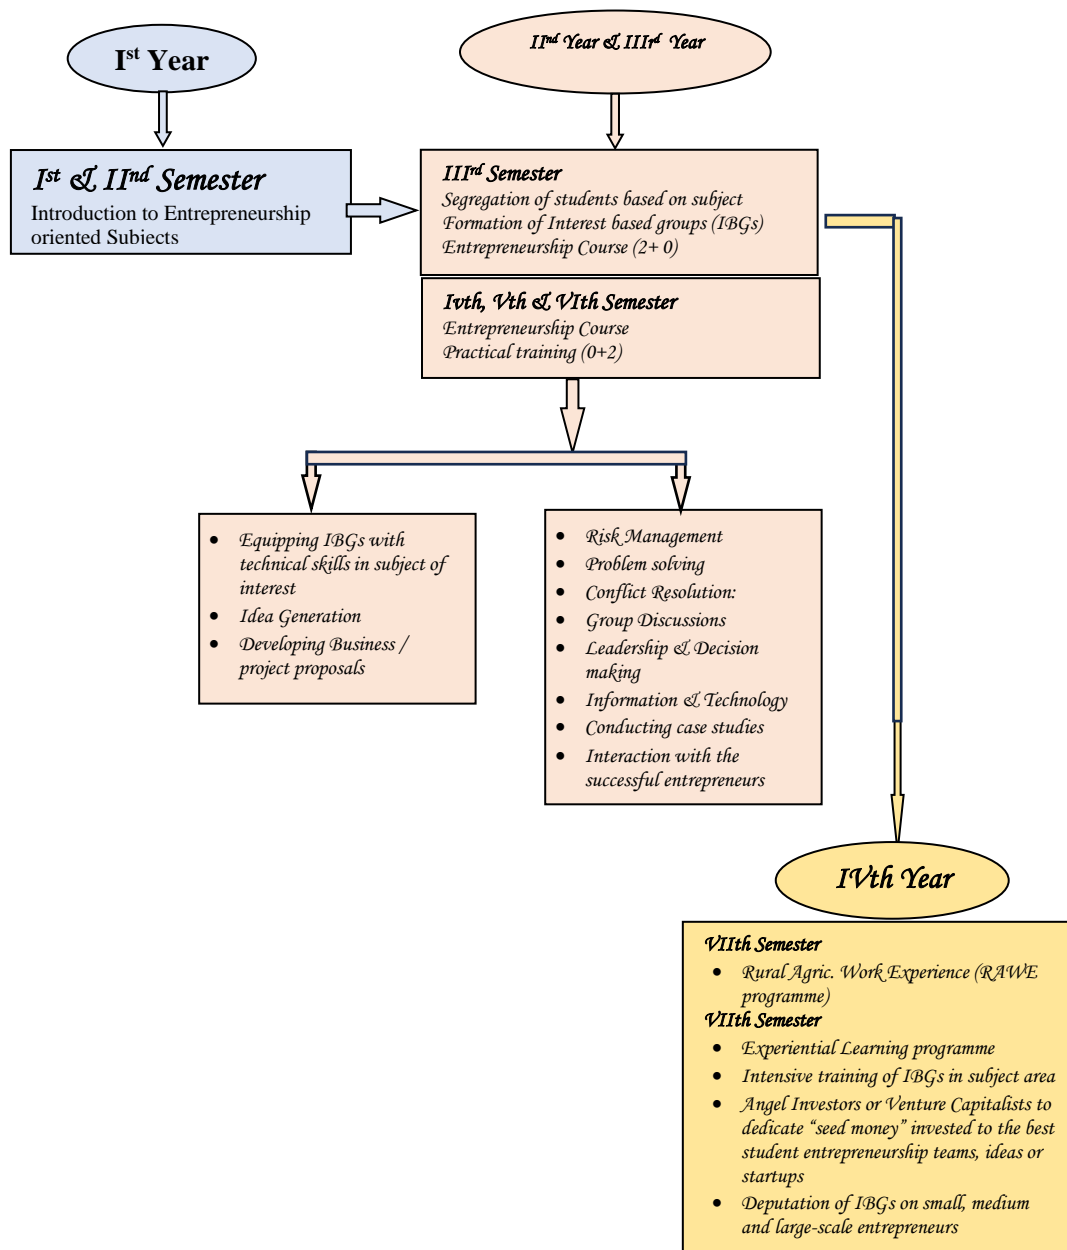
I$^{st}$ Year

I$^{st}$ & II$^{nd}$ Semester
Introduction to Entrepreneurship oriented Subiects

II$^{nd}$ Year & III$^{rd}$ Year

III$^{rd}$ Semester
Segregation of students based on subject
Formation of Interest based groups (IBGs)
Entrepreneurship Course (2+ 0)

Ivth, Vth & VIth Semester
Entrepreneurship Course
Practical training (0+2)

- Equipping IBGs with technical skills in subject of interest
- Idea Generation
- Developing Business / project proposals

- Risk Management
- Problem solving
- Conflict Resolution:
- Group Discussions
- Leadership & Decision making
- Information & Technology
- Conducting case studies
- Interaction with the successful entrepreneurs

IVth Year

VIIth Semester
- Rural Agric. Work Experience (RAWE programme)

VIIth Semester
- Experiential Learning programme
- Intensive training of IBGs in subject area
- Angel Investors or Venture Capitalists to dedicate "seed money" invested to the best student entrepreneurship teams, ideas or startups
- Deputation of IBGs on small, medium and large-scale entrepreneurs